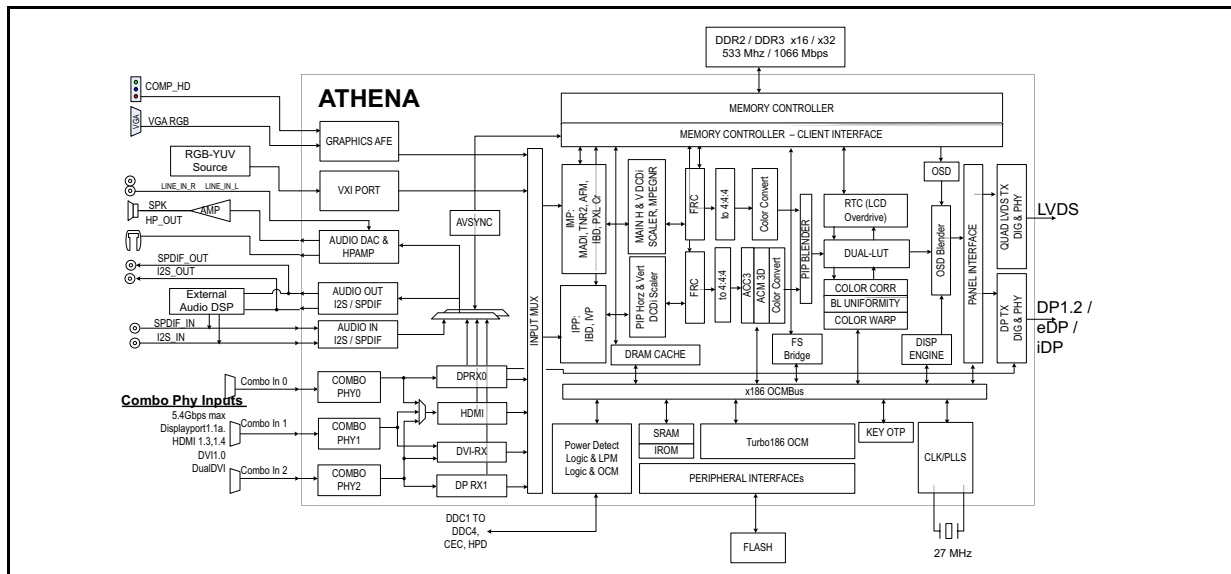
DDR2 / DDR3 x16 / x32
533 Mhz / 1066 Mbps

ATHENA

COMP_HD
VGA
VGA RGB
RGB-YUV Source
LINE_IN_R LINE_IN_L
SPK
HP_OUT
AMP
SPDIF_OUT
I2S_OUT
External Audio DSP
SPDIF_IN
I2S_IN

GRAPHICS AFE
VXI PORT
AVSYNC
AUDIO DAC & HPAMP
AUDIO OUT I2S / SPDIF
AUDIO IN I2S / SPDIF

Combo Phy Inputs
5.4Gbps max
Displayport1.1a.
HDMI 1.3,1.4
DVI1.0
DualDVI
Combo In 0
Combo In 1
Combo In 2
COMBO PHY0
COMBO PHY1
COMBO PHY2
DPRX0
HDMI
DVI-RX
DP RX1
INPUT MUX

MEMORY CONTROLLER
MEMORY CONTROLLER – CLIENT INTERFACE
IMP: MADI, TNR2, AFM, IBD, PXL Cr
MAIN H & V DCDi SCALER, MPEGNR
FRC
to 4:4:4
Color Convert
PIP BLENDER
RTC (LCD Overdrive)
DUAL-LUT
OSD
OSD Blender
PANEL INTERFACE
QUAD LVDS TX DIG & PHY
LVDS
IPP: IBD, IVP
PIP Horz & Vert DCDi Scaler
FRC
to 4:4:4
ACC3 ACM 3D
Color Convert
COLOR CORR
BL UNIFORMITY
COLOR WARP
DP TX DIG & PHY
DP1.2 / eDP / iDP
DRAM CACHE
FS Bridge
DISP ENGINE
x186 OCMBus
Power Detect Logic & LPM Logic & OCM
SRAM
IROM
Turbo186 OCM
KEY OTP
CLK/PLLS
PERIPHERAL INTERFACEs
DDC1 TO DDC4, CEC, HPD
FLASH
27 MHz